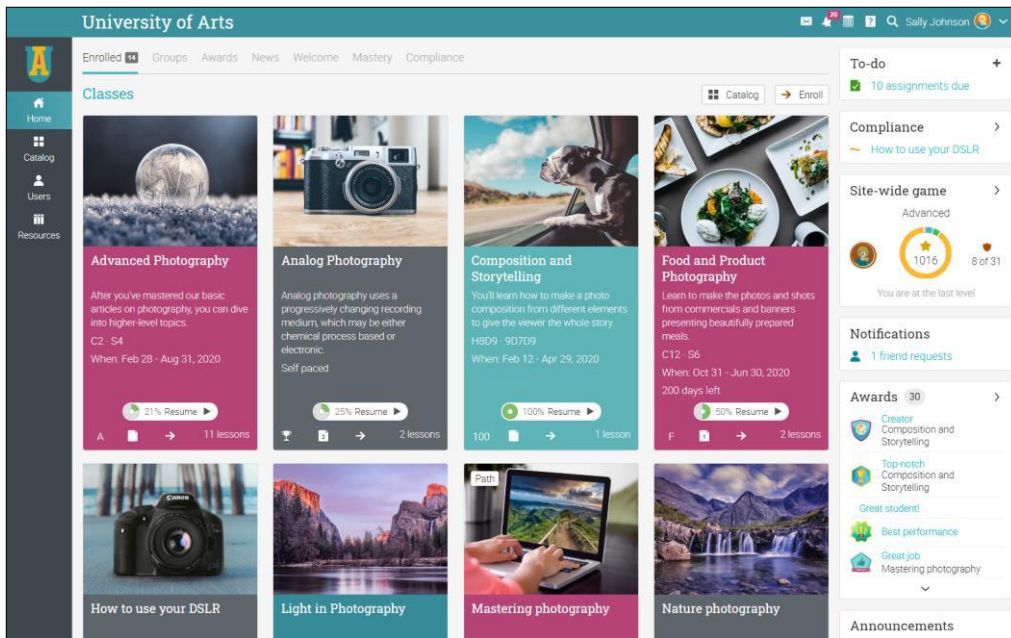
University of Arts

20

Sally Johnson

A

Home

Catalog

Users

Resources

Enrolled 14 Groups Awards News Welcome Mastery Compliance

Classes

Catalog

Enroll

Advanced Photography

After you've mastered our basic articles on photography, you can dive into higher-level topics.

C2 · S4

When: Feb 28 - Aug 31, 2020

21% Resume

A

11 lessons

Analog Photography

Analog photography uses a progressively changing recording medium, which may be either chemical process based or electronic.

Self paced

25% Resume

2 lessons

Composition and Storytelling

You'll learn how to make a photo composition from different elements to give the viewer the whole story.

H8D9 · 9D7D9

When: Feb 12 - Apr 29, 2020

100% Resume

100

1 lesson

Food and Product Photography

Learn to make the photos and shots from commercials and banners presenting beautifully prepared meals.

C12 · S6

When: Oct 31 - Jun 30, 2020

200 days left

50% Resume

F

2 lessons

How to use your DSLR

Light in Photography

Path

Mastering photography

Nature photography

To-do

10 assignments due

Compliance

How to use your DSLR

Site-wide game

Advanced

1016

8 of 31

You are at the last level

Notifications

1 friend requests

Awards 30

Creator
Composition and Storytelling

Top-notch
Composition and Storytelling

Great student!

Best performance

Great job
Mastering photography

Announcements